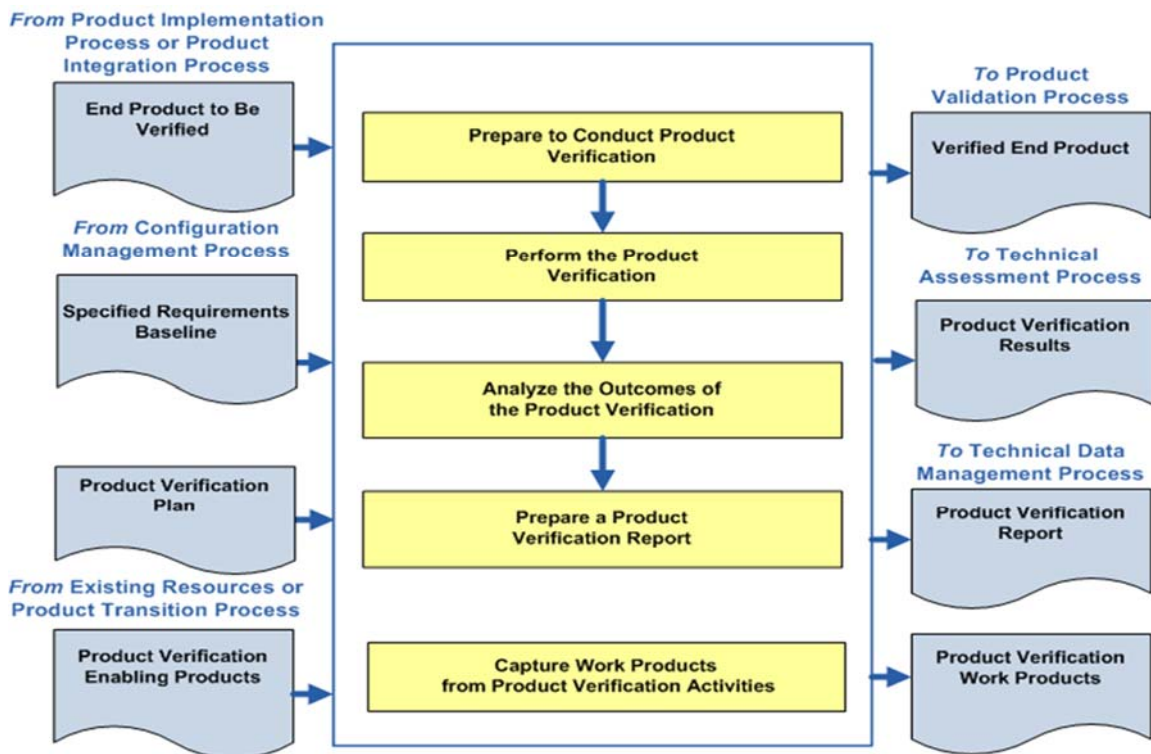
From Product Implementation Process or Product Integration Process

End Product to Be Verified

From Configuration Management Process

Specified Requirements Baseline

Product Verification Plan

From Existing Resources or Product Transition Process

Product Verification Enabling Products

Prepare to Conduct Product Verification

Perform the Product Verification

Analyze the Outcomes of the Product Verification

Prepare a Product Verification Report

Capture Work Products from Product Verification Activities

To Product Validation Process

Verified End Product

To Technical Assessment Process

Product Verification Results

To Technical Data Management Process

Product Verification Report

Product Verification Work Products